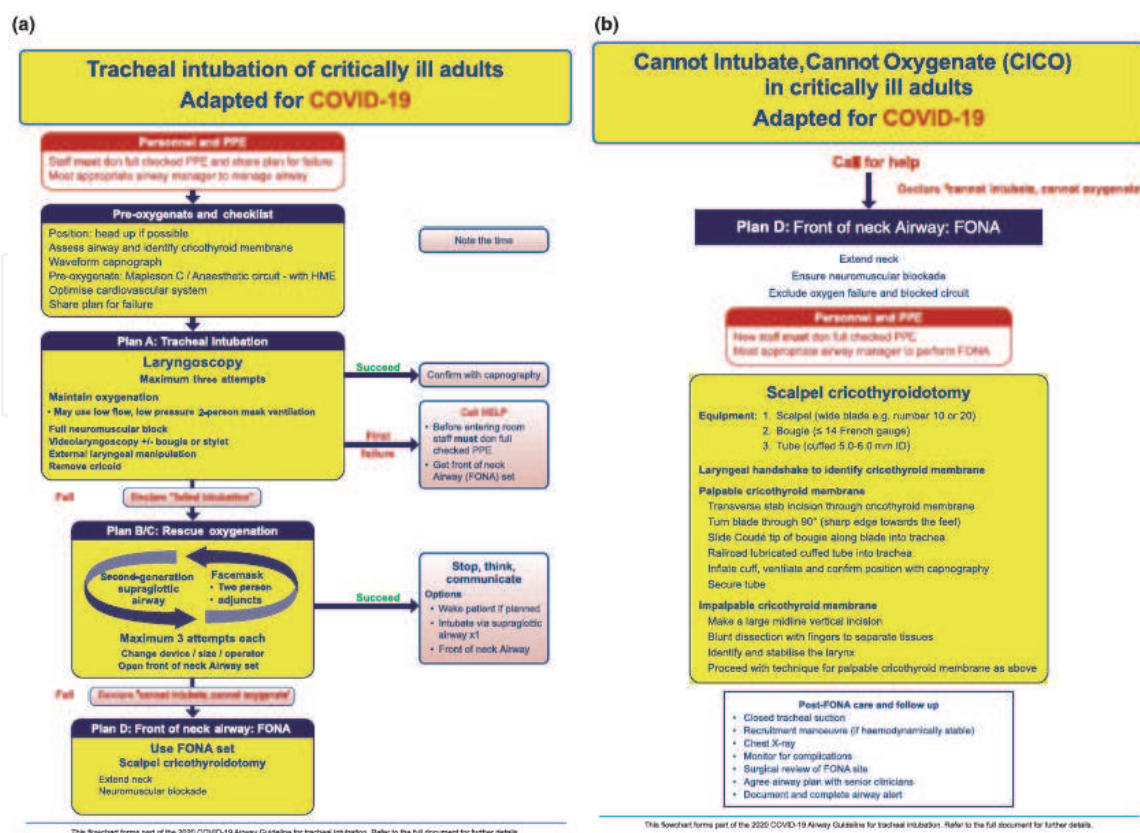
(a)

Tracheal intubation of critically ill adults
Adapted for COVID-19

Personnel and PPE
Staff must don full checked PPE and share plan for failure
Most appropriate airway manager to manage airway

Pre-oxygenate and checklist
Position: head up if possible
Assess airway and identify cricothyroid membrane
Waveform capnograph
Pre-oxygenate: Mapleson C / Anaesthetic circuit - with HME
Optimise cardiovascular system
Share plan for failure

Note the time

Plan A: Tracheal Intubation
Laryngoscopy
Maximum three attempts
Maintain oxygenation
• May use low flow, low pressure 2-person mask ventilation
Full neuromuscular block
Videolaryngoscopy +/- bougie or stylet
External laryngeal manipulation
Remove cricoid

Succeed
Confirm with capnography

First failure
Call HELP
• Before entering room staff must don full checked PPE
• Get front of neck Airway (FONA) set

Fail
Declare "failed intubation"

Plan B/C: Rescue oxygenation
Second-generation supraglottic airway
Facemask
• Two person
• adjuncts
Maximum 3 attempts each
Change device / size / operator
Open front of neck Airway set

Succeed
Stop, think, communicate
Options
• Wake patient if planned
• Intubate via supraglottic airway x1
• Front of neck Airway

Fail
Declare "cannot intubate, cannot oxygenate"

Plan D: Front of neck airway: FONA
Use FONA set
Scalpel cricothyroidotomy
Extend neck
Neuromuscular blockade

This flowchart forms part of the 2020 COVID-19 Airway Guideline for tracheal intubation. Refer to the full document for further details.

(b)

Cannot Intubate,Cannot Oxygenate (CICO) in critically ill adults
Adapted for COVID-19

Call for help
Declare "cannot intubate, cannot oxygenate"

Plan D: Front of neck Airway: FONA
Extend neck
Ensure neuromuscular blockade
Exclude oxygen failure and blocked circuit

Personnel and PPE
New staff must don full checked PPE
Most appropriate airway manager to perform FONA

Scalpel cricothyroidotomy
Equipment: 1. Scalpel (wide blade e.g. number 10 or 20)
2. Bougie (≤ 14 French gauge)
3. Tube (cuffed 5.0-6.0 mm ID)

Laryngeal handshake to identify cricothyroid membrane

Palpable cricothyroid membrane
Transverse stab incision through cricothyroid membrane
Turn blade through 90° (sharp edge towards the feet)
Slide Coudé tip of bougie along blade into trachea
Railroad lubricated cuffed tube into trachea
Inflate cuff, ventilate and confirm position with capnography
Secure tube

Impalpable cricothyroid membrane
Make a large midline vertical incision
Blunt dissection with fingers to separate tissues
Identify and stabilise the larynx
Proceed with technique for palpable cricothyroid membrane as above

Post-FONA care and follow up
• Closed tracheal suction
• Recruitment manoeuvre (if haemodynamically stable)
• Chest X-ray
• Monitor for complications
• Surgical review of FONA site
• Agree airway plan with senior clinicians
• Document and complete airway alert

This flowchart forms part of the 2020 COVID-19 Airway Guideline for tracheal intubation. Refer to the full document for further details.